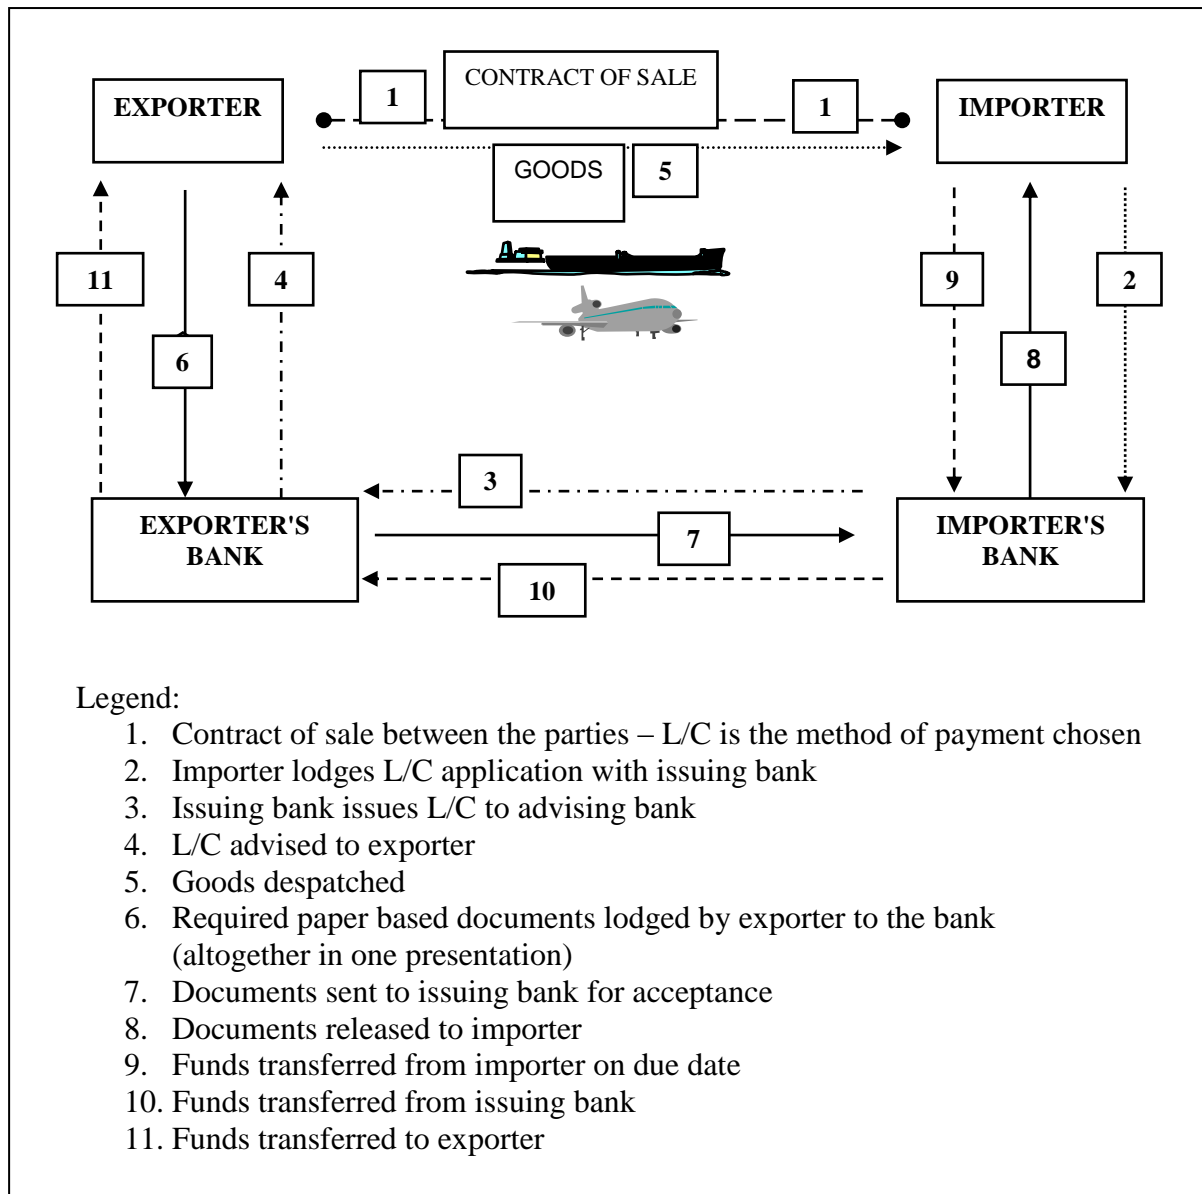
EXPORTER

1

CONTRACT OF SALE

1

IMPORTER

GOODS

5

11

4

9

2

6

8

3

EXPORTER'S BANK

7

IMPORTER'S BANK

10

Legend:
1. Contract of sale between the parties – L/C is the method of payment chosen
2. Importer lodges L/C application with issuing bank
3. Issuing bank issues L/C to advising bank
4. L/C advised to exporter
5. Goods despatched
6. Required paper based documents lodged by exporter to the bank (altogether in one presentation)
7. Documents sent to issuing bank for acceptance
8. Documents released to importer
9. Funds transferred from importer on due date
10. Funds transferred from issuing bank
11. Funds transferred to exporter